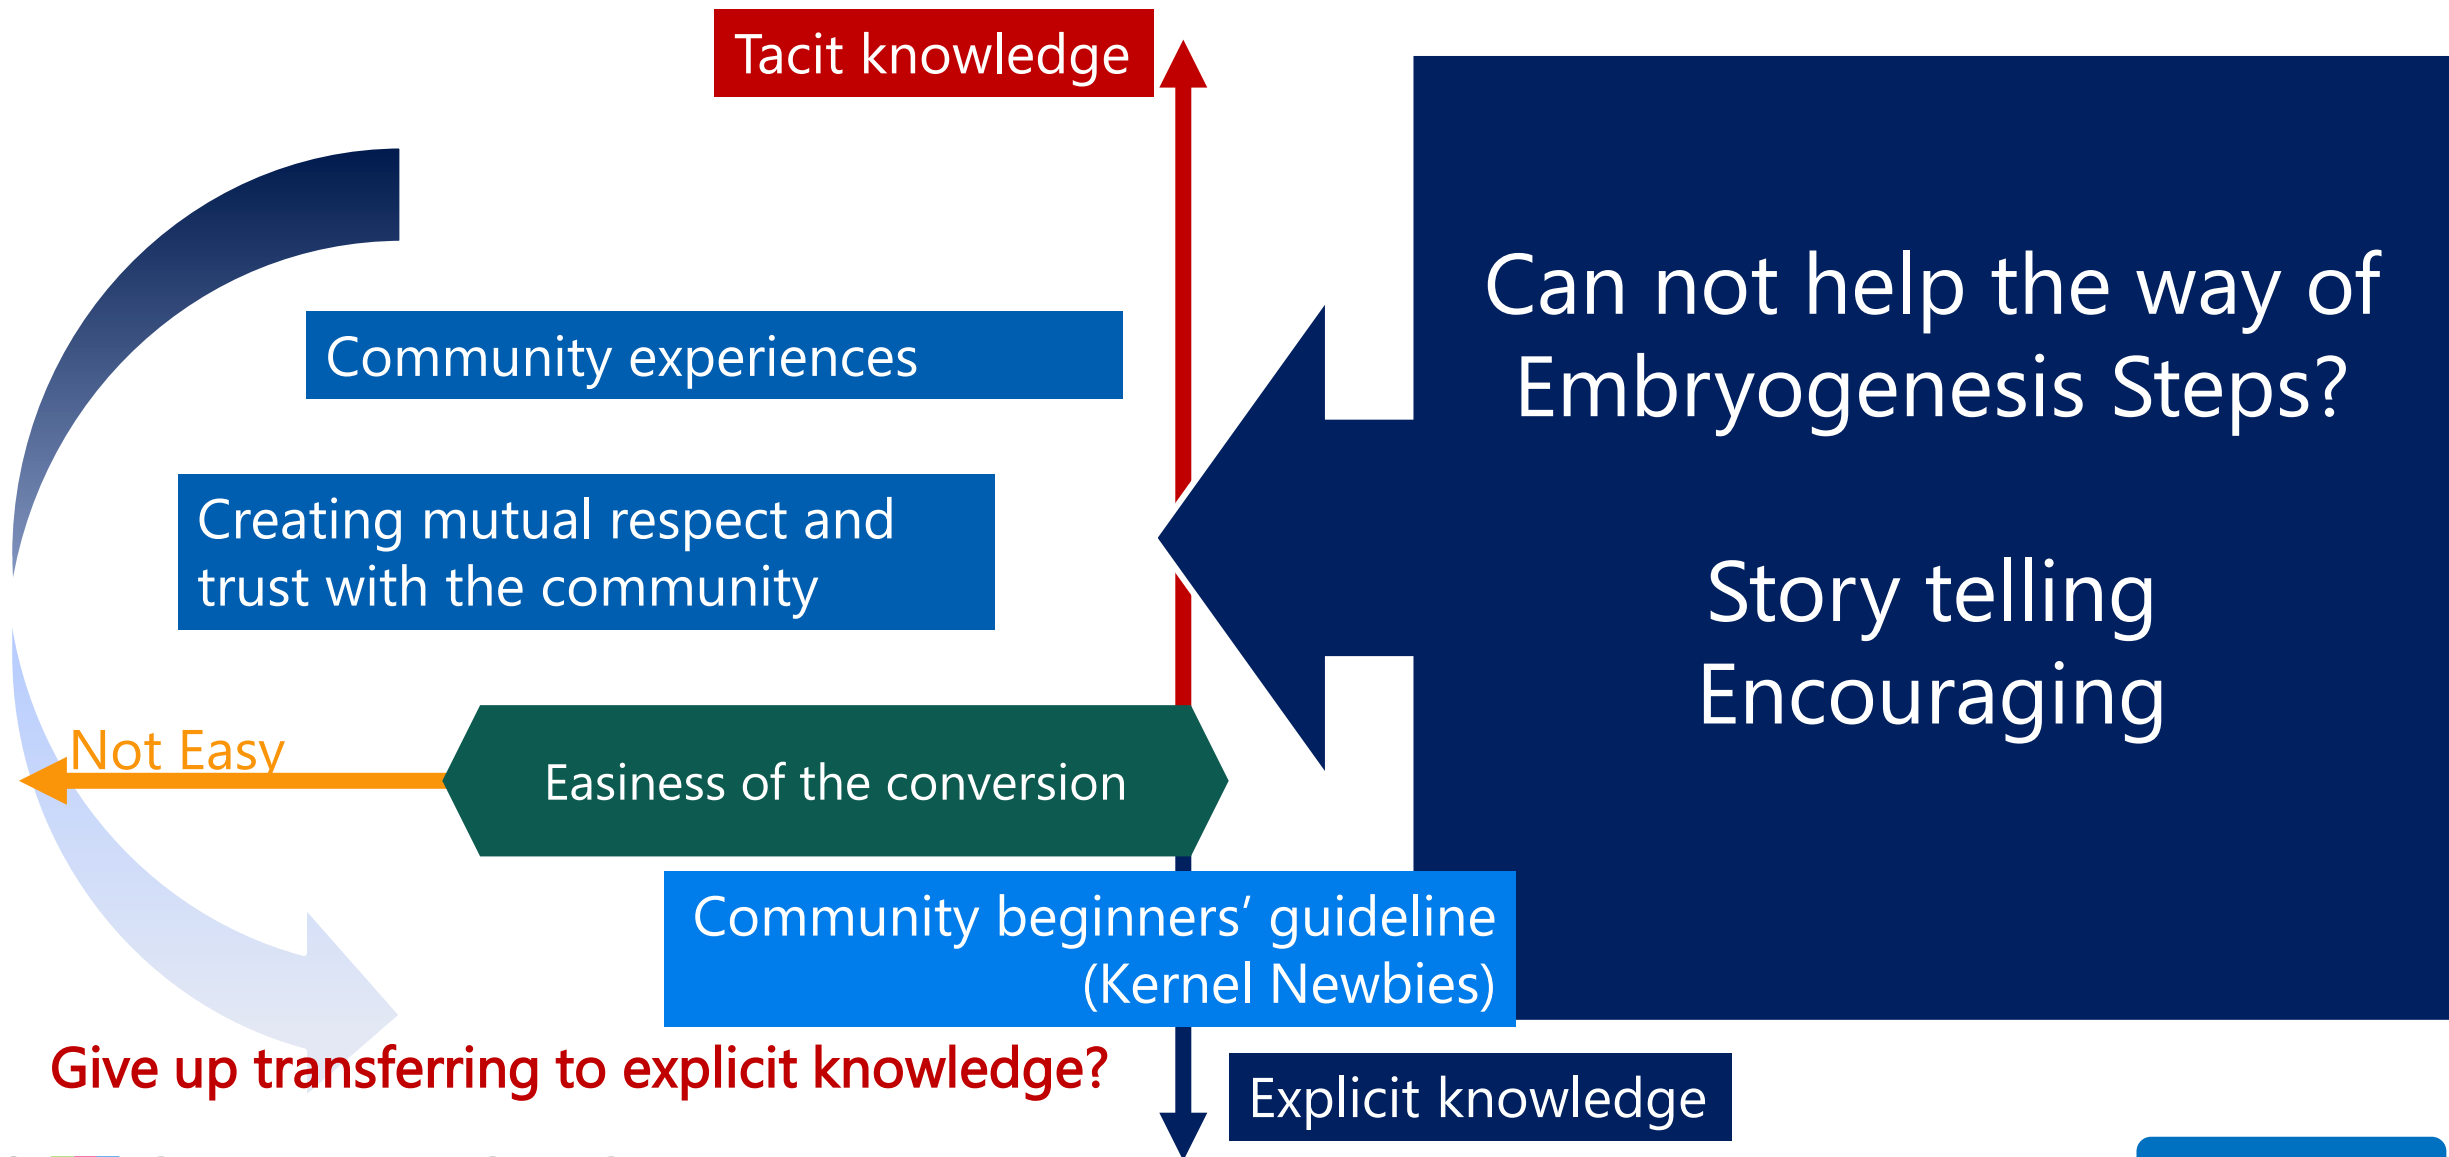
Tacit knowledge

Community experiences

Creating mutual respect and trust with the community

Not Easy

Easiness of the conversion

Community beginners' guideline (Kernel Newbies)

Give up transferring to explicit knowledge?

Explicit knowledge

Can not help the way of Embryogenesis Steps?

Story telling
Encouraging